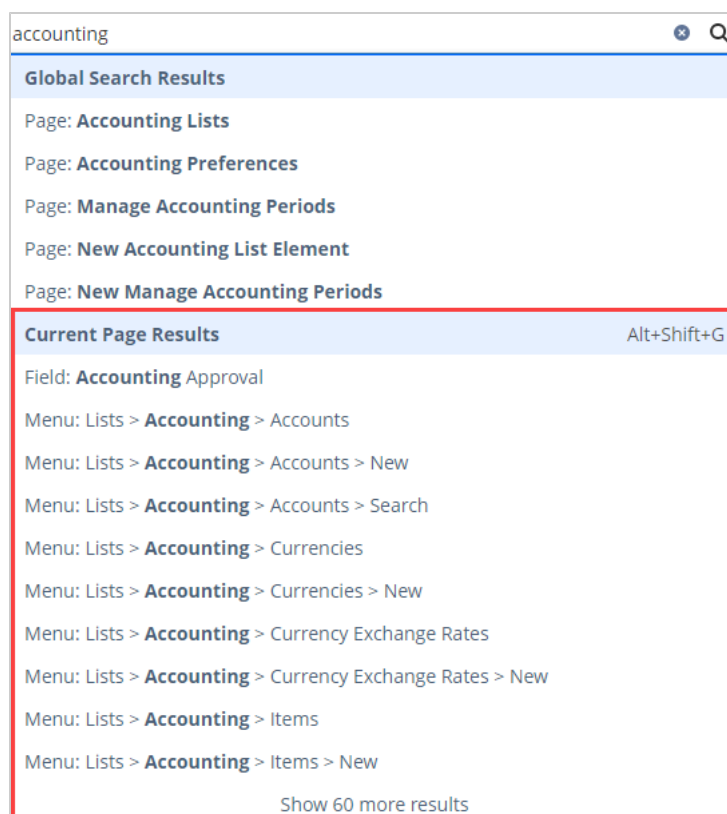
accounting

Global Search Results

Page: Accounting Lists

Page: Accounting Preferences

Page: Manage Accounting Periods

Page: New Accounting List Element

Page: New Manage Accounting Periods

Current Page Results Alt+Shift+G

Field: Accounting Approval

Menu: Lists > Accounting > Accounts

Menu: Lists > Accounting > Accounts > New

Menu: Lists > Accounting > Accounts > Search

Menu: Lists > Accounting > Currencies

Menu: Lists > Accounting > Currencies > New

Menu: Lists > Accounting > Currency Exchange Rates

Menu: Lists > Accounting > Currency Exchange Rates > New

Menu: Lists > Accounting > Items

Menu: Lists > Accounting > Items > New

Show 60 more results